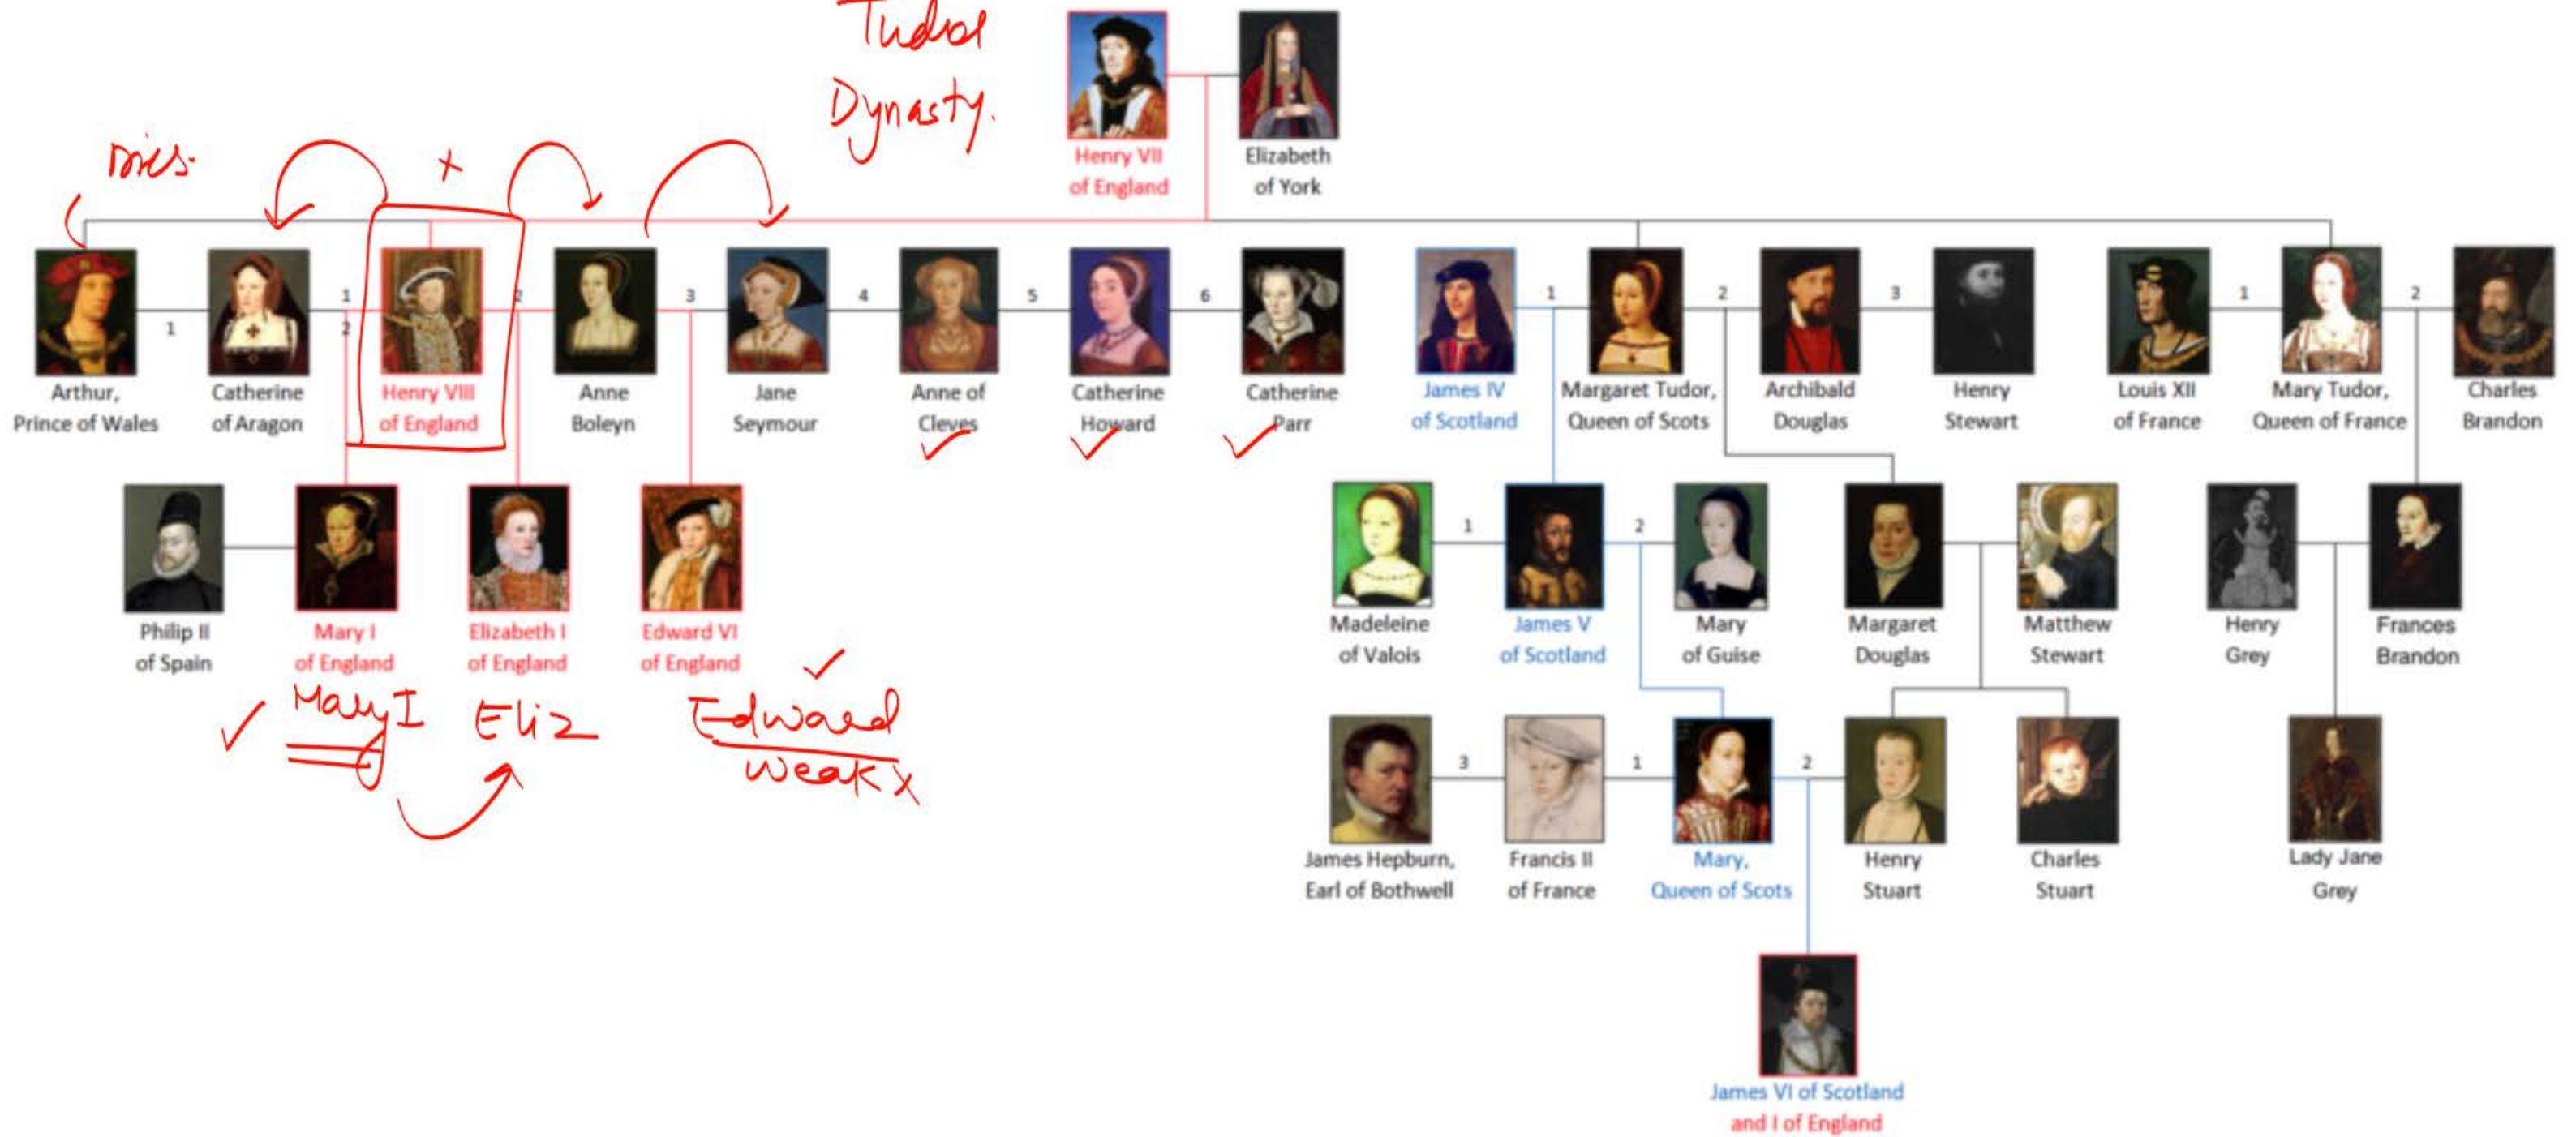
Tudor Dynasty.

Henry VII of England

Elizabeth of York

dies.

x

Arthur, Prince of Wales

1

Catherine of Aragon

1

2

Henry VIII of England

2

Anne Boleyn

3

Jane Seymour

4

Anne of Cleves

5

Catherine Howard

6

Catherine Parr

James IV of Scotland

1

Margaret Tudor, Queen of Scots

2

Archibald Douglas

3

Henry Stewart

Louis XII of France

1

Mary Tudor, Queen of France

2

Charles Brandon

Philip II of Spain

Mary I of England

Elizabeth I of England

Edward VI of England

Madeleine of Valois

1

James V of Scotland

2

Mary of Guise

Margaret Douglas

Matthew Stewart

Henry Grey

Frances Brandon

Mary I

Eliz

Edward weak x

James Hepburn, Earl of Bothwell

3

Francis II of France

1

Mary, Queen of Scots

2

Henry Stuart

Charles Stuart

Lady Jane Grey

James VI of Scotland and I of England